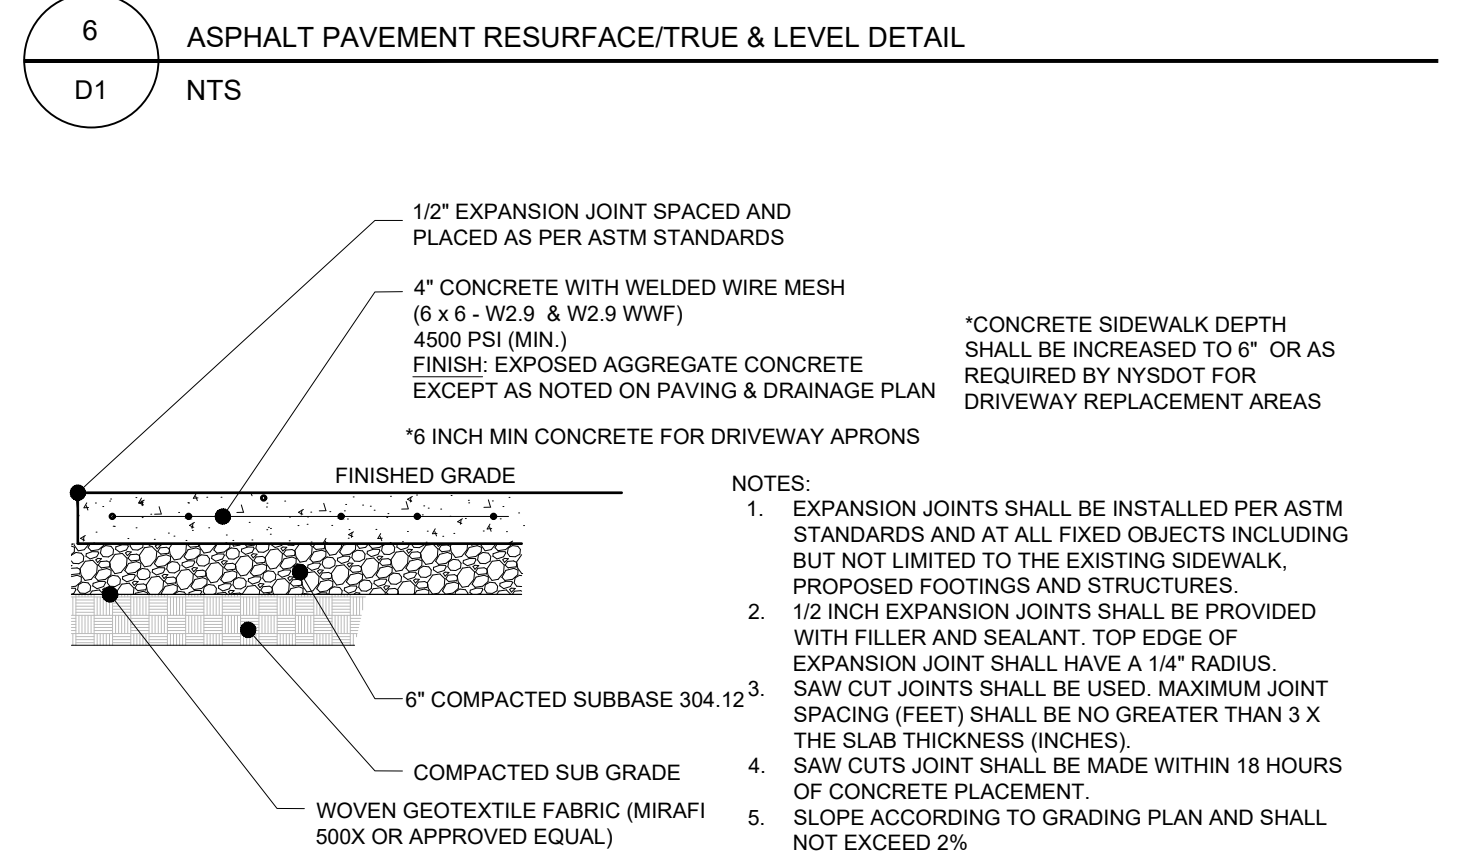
6

D1

ASPHALT PAVEMENT RESURFACE/TRUE & LEVEL DETAIL

NTS

1/2" EXPANSION JOINT SPACED AND PLACED AS PER ASTM STANDARDS

4" CONCRETE WITH WELDED WIRE MESH (6 x 6 - W2.9 & W2.9 WWF) 4500 PSI (MIN.) FINISH: EXPOSED AGGREGATE CONCRETE EXCEPT AS NOTED ON PAVING & DRAINAGE PLAN

*CONCRETE SIDEWALK DEPTH SHALL BE INCREASED TO 6" OR AS REQUIRED BY NYSDOT FOR DRIVEWAY REPLACEMENT AREAS

*6 INCH MIN CONCRETE FOR DRIVEWAY APRONS

FINISHED GRADE

6" COMPACTED SUBBASE 304.12

COMPACTED SUB GRADE

WOVEN GEOTEXTILE FABRIC (MIRAFI 500X OR APPROVED EQUAL)

NOTES:
1. EXPANSION JOINTS SHALL BE INSTALLED PER ASTM STANDARDS AND AT ALL FIXED OBJECTS INCLUDING BUT NOT LIMITED TO THE EXISTING SIDEWALK, PROPOSED FOOTINGS AND STRUCTURES.
2. 1/2 INCH EXPANSION JOINTS SHALL BE PROVIDED WITH FILLER AND SEALANT. TOP EDGE OF EXPANSION JOINT SHALL HAVE A 1/4" RADIUS.
3. SAW CUT JOINTS SHALL BE USED. MAXIMUM JOINT SPACING (FEET) SHALL BE NO GREATER THAN 3 X THE SLAB THICKNESS (INCHES).
4. SAW CUTS JOINT SHALL BE MADE WITHIN 18 HOURS OF CONCRETE PLACEMENT.
5. SLOPE ACCORDING TO GRADING PLAN AND SHALL NOT EXCEED 2%